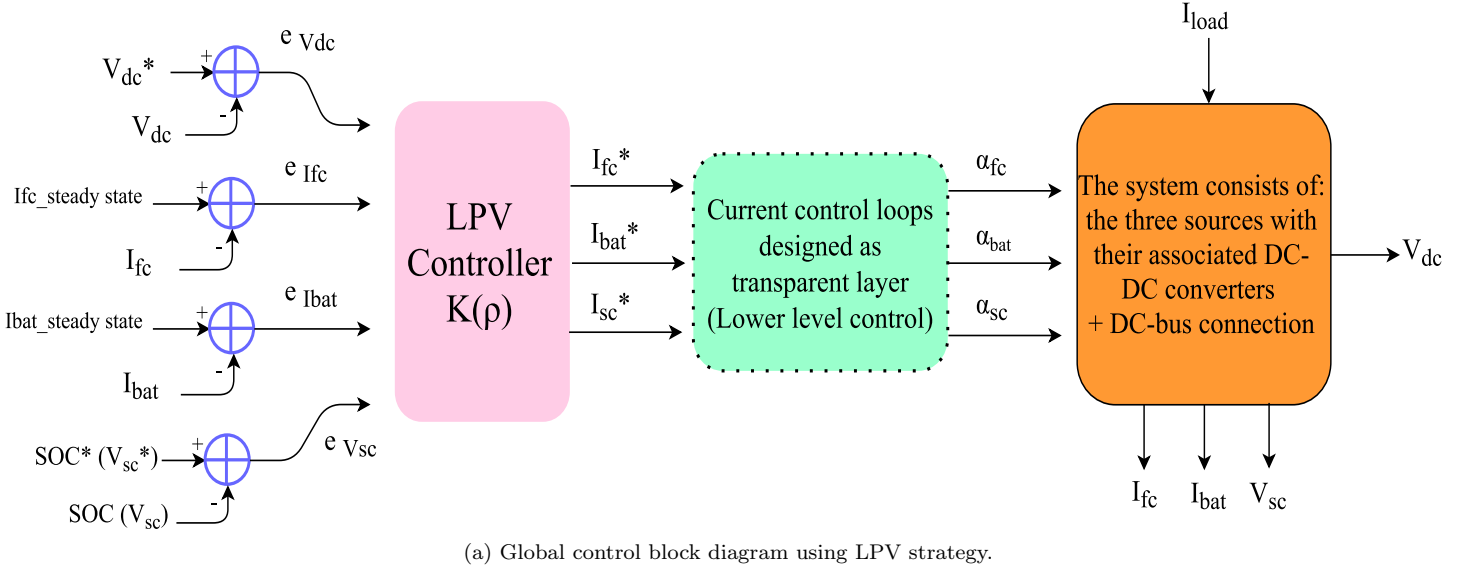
$V_{dc}$*
+
-
$V_{dc}$
e $_{Vdc}$

Ifc_steady state
+
-
$I_{fc}$
e $_{Ifc}$

Ibat_steady state
+
-
$I_{bat}$
e $_{Ibat}$

SOC* ($V_{sc}$*)
+
-
SOC ($V_{sc}$)
e $_{Vsc}$

LPV Controller K(ρ)

$I_{fc}$*
$I_{bat}$*
$I_{sc}$*

Current control loops designed as transparent layer (Lower level control)

$\alpha_{fc}$
$\alpha_{bat}$
$\alpha_{sc}$

$I_{load}$

The system consists of: the three sources with their associated DC-DC converters + DC-bus connection

$V_{dc}$

$I_{fc}$ $I_{bat}$ $V_{sc}$

(a) Global control block diagram using LPV strategy.